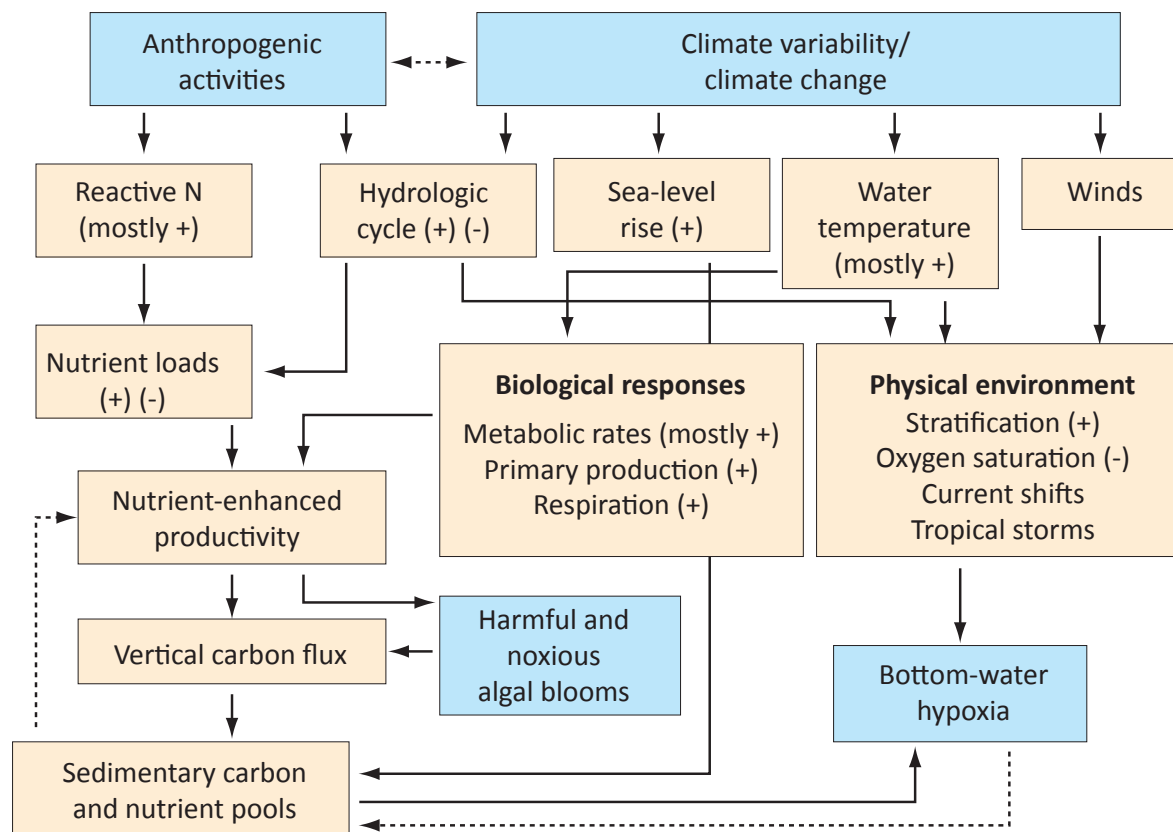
Anthropogenic activities

Climate variability/ climate change

Reactive N (mostly +)

Hydrologic cycle (+) (-)

Sea-level rise (+)

Water temperature (mostly +)

Winds

Nutrient loads (+) (-)

**Biological responses**
Metabolic rates (mostly +)
Primary production (+)
Respiration (+)

**Physical environment**
Stratification (+)
Oxygen saturation (-)
Current shifts
Tropical storms

Nutrient-enhanced productivity

Harmful and noxious algal blooms

Vertical carbon flux

Bottom-water hypoxia

Sedimentary carbon and nutrient pools